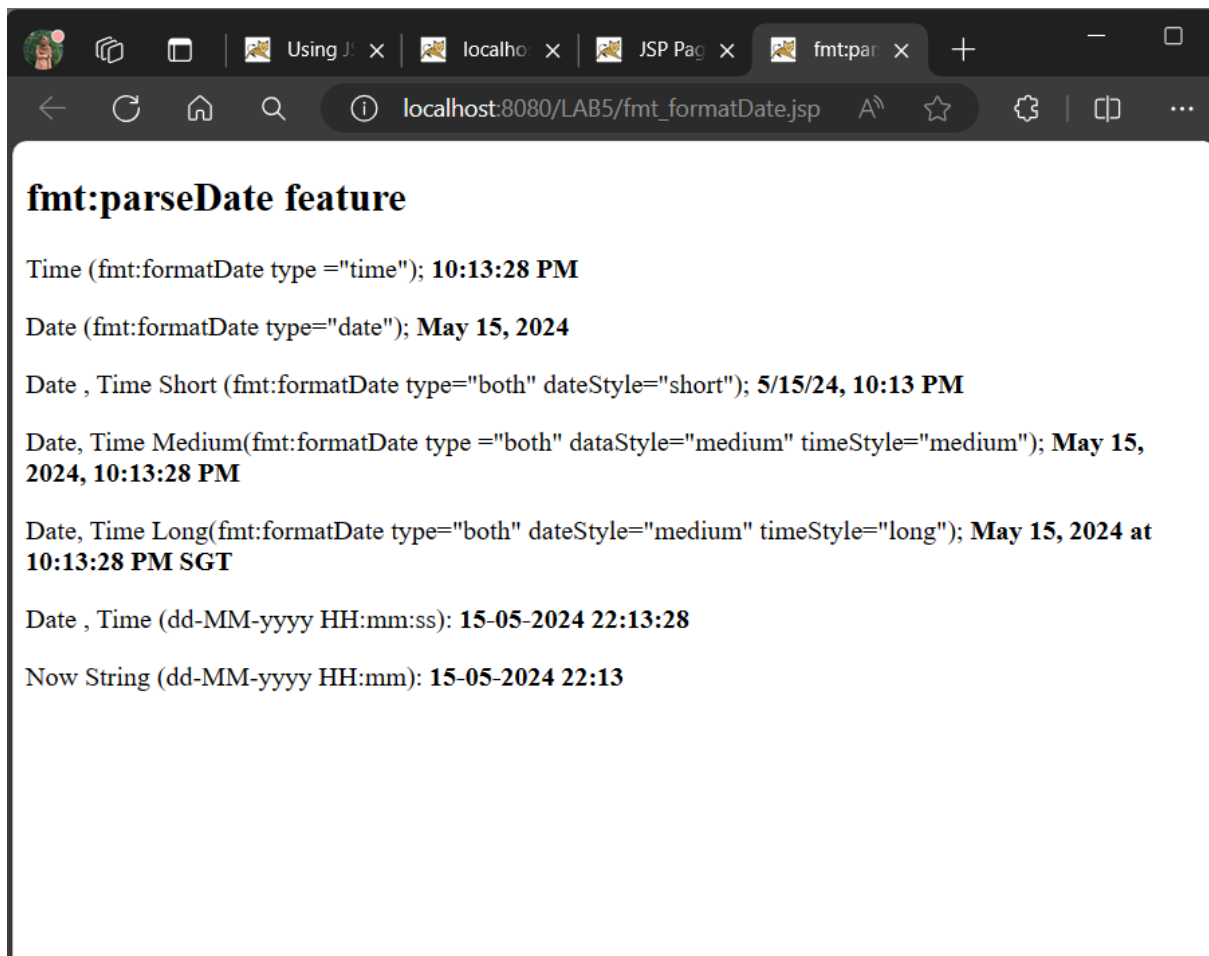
Using JS
localho
JSP Pag
fmt:par

localhost:8080/LAB5/fmt_formatDate.jsp

fmt:parseDate feature

Time (fmt:formatDate type ="time"); **10:13:28 PM**

Date (fmt:formatDate type="date"); **May 15, 2024**

Date , Time Short (fmt:formatDate type="both" dateStyle="short"); **5/15/24, 10:13 PM**

Date, Time Medium(fmt:formatDate type ="both" dataStyle="medium" timeStyle="medium"); **May 15, 2024, 10:13:28 PM**

Date, Time Long(fmt:formatDate type="both" dateStyle="medium" timeStyle="long"); **May 15, 2024 at 10:13:28 PM SGT**

Date , Time (dd-MM-yyyy HH:mm:ss): **15-05-2024 22:13:28**

Now String (dd-MM-yyyy HH:mm): **15-05-2024 22:13**